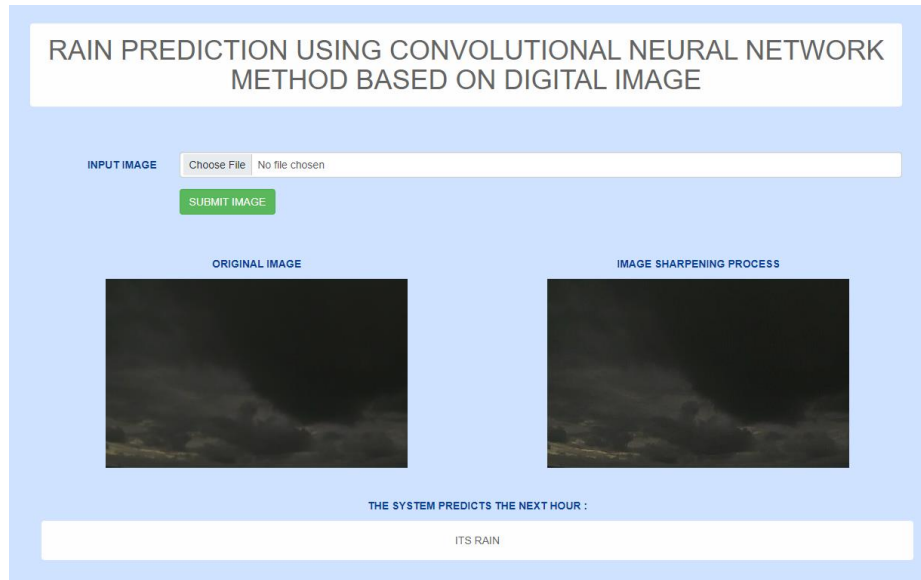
RAIN PREDICTION USING CONVOLUTIONAL NEURAL NETWORK METHOD BASED ON DIGITAL IMAGE

INPUT IMAGE

Choose File No file chosen

SUBMIT IMAGE

ORIGINAL IMAGE

IMAGE SHARPENING PROCESS

THE SYSTEM PREDICTS THE NEXT HOUR :

ITS RAIN